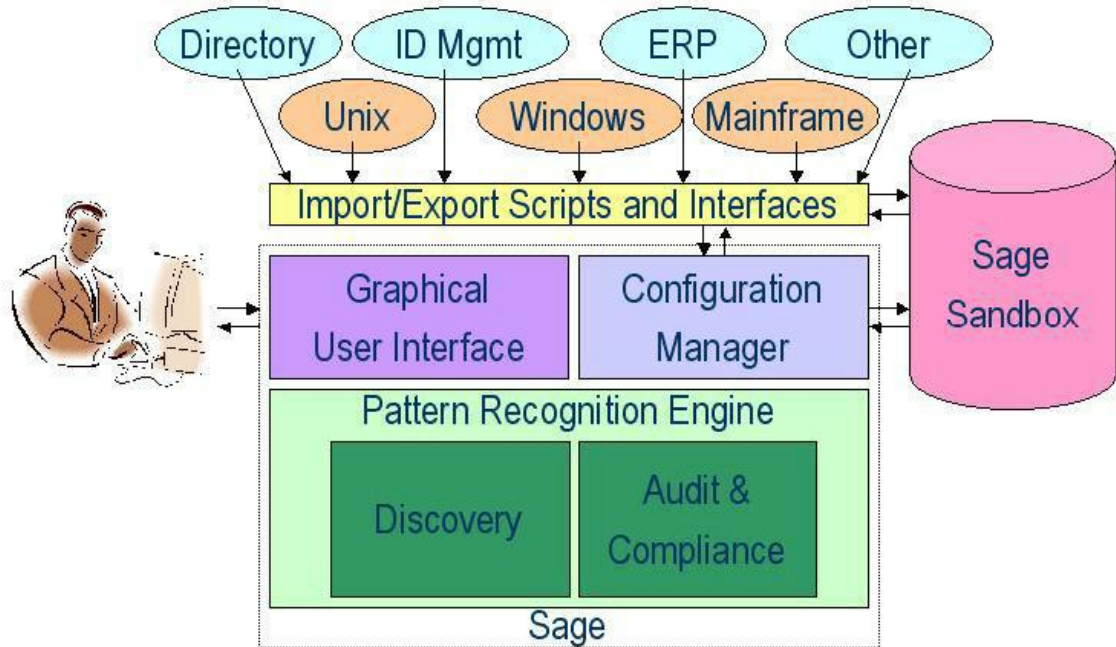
Directory
ID Mgmt
ERP
Other
Unix
Windows
Mainframe
Import/Export Scripts and Interfaces
Sage Sandbox
Graphical User Interface
Configuration Manager
Pattern Recognition Engine
Discovery
Audit & Compliance
Sage